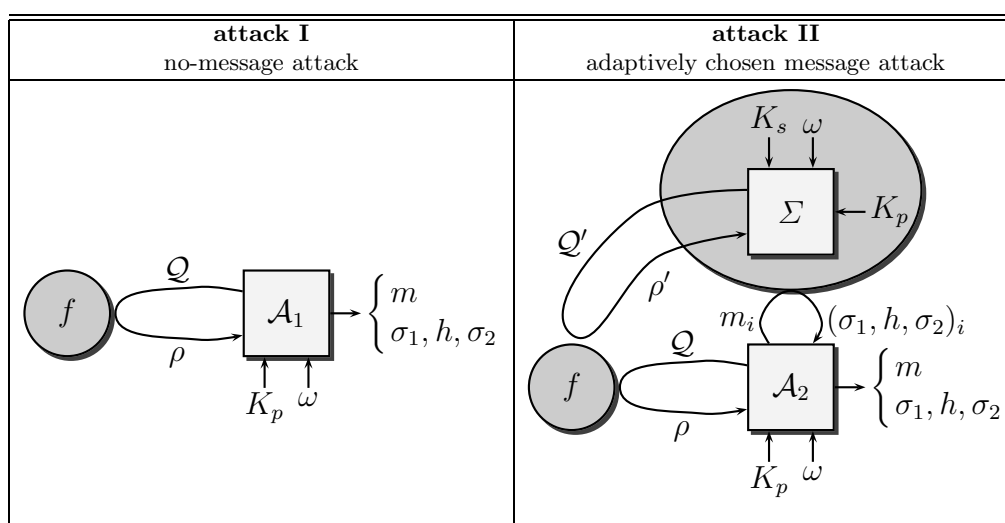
| **attack I** no-message attack | **attack II** adaptively chosen message attack |
|---|---|
| $f$ $\mathcal{Q}$ $\rho$ $\mathcal{A}_1$ $\begin{cases} m \\ \sigma_1, h, \sigma_2 \end{cases}$ $K_p$ $\omega$ | $K_s$ $\omega$ $\Sigma$ $K_p$ $\mathcal{Q}'$ $\rho'$ $m_i$ $(\sigma_1, h, \sigma_2)_i$ $f$ $\mathcal{Q}$ $\rho$ $\mathcal{A}_2$ $\begin{cases} m \\ \sigma_1, h, \sigma_2 \end{cases}$ $K_p$ $\omega$ |